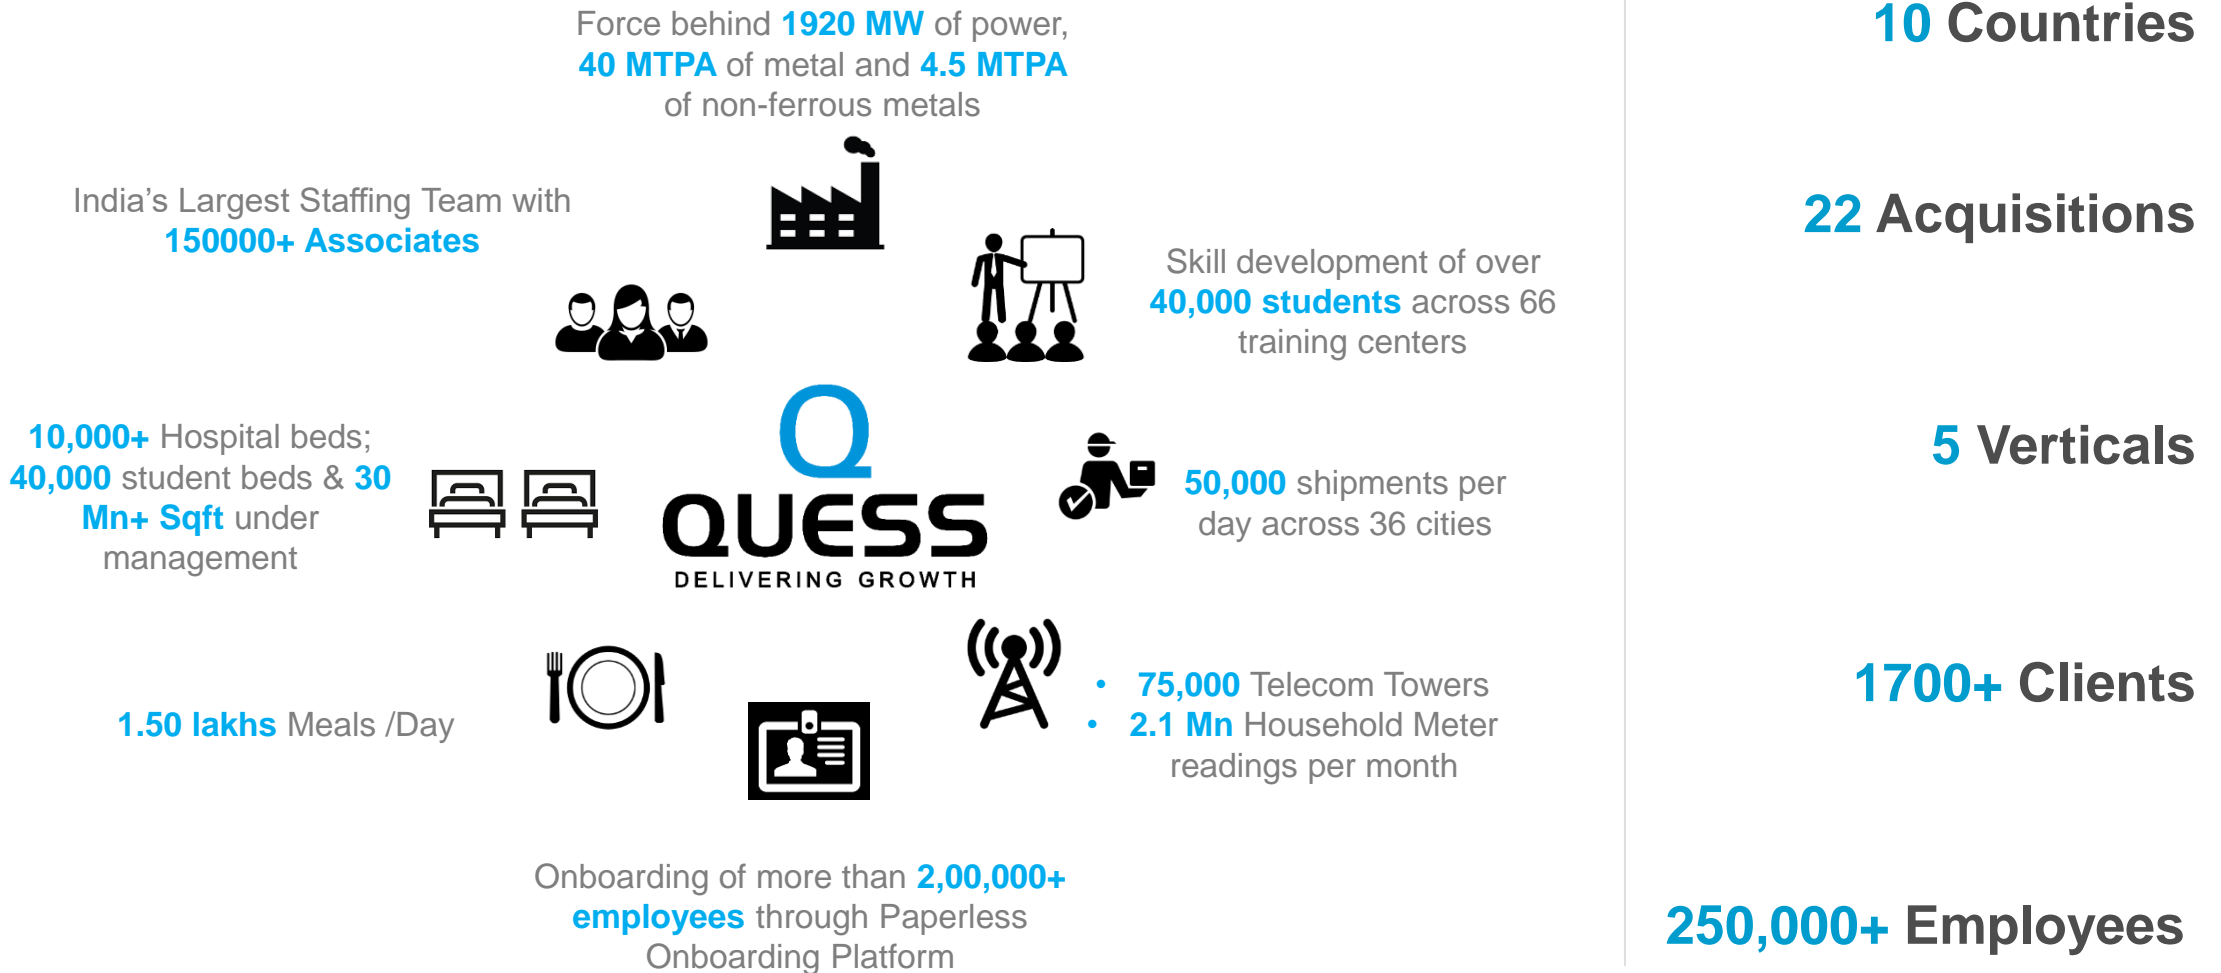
Force behind 1920 MW of power, 40 MTPA of metal and 4.5 MTPA of non-ferrous metals

India's Largest Staffing Team with 150000+ Associates

Skill development of over 40,000 students across 66 training centers

10,000+ Hospital beds; 40,000 student beds & 30 Mn+ Sqft under management

Q
QUESS
DELIVERING GROWTH

50,000 shipments per day across 36 cities

1.50 lakhs Meals /Day

• 75,000 Telecom Towers
• 2.1 Mn Household Meter readings per month

Onboarding of more than 2,00,000+ employees through Paperless Onboarding Platform

10 Countries

22 Acquisitions

5 Verticals

1700+ Clients

250,000+ Employees